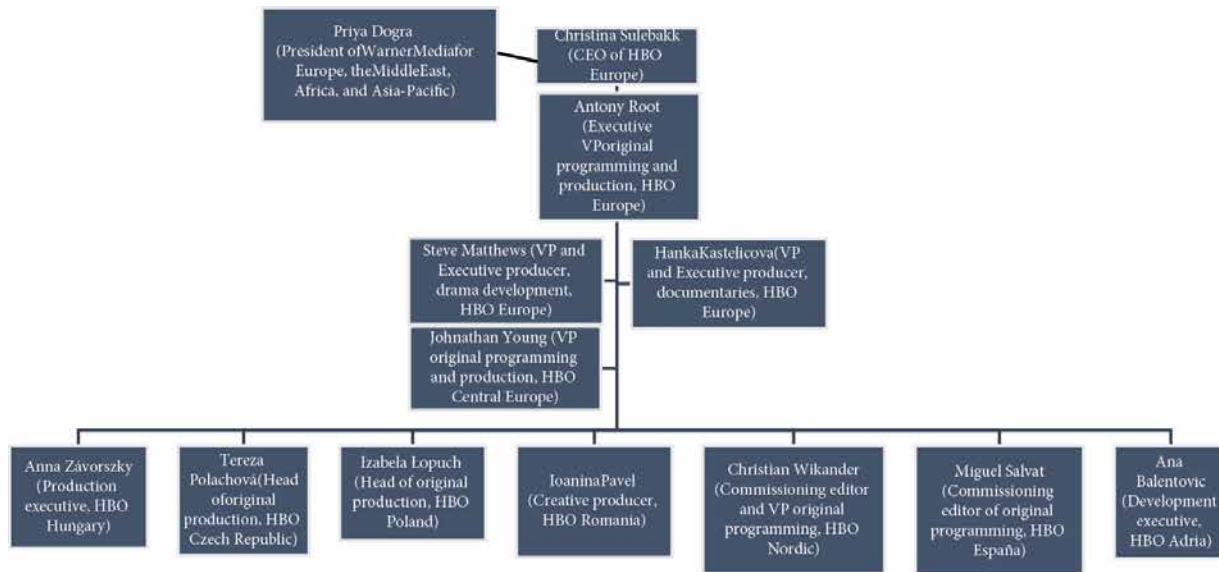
Priya Dogra (President ofWarnerMediafor Europe, theMiddleEast, Africa, and Asia-Pacific)

Christina Sulebakk (CEO of HBO Europe)

Antony Root (Executive VPoriginal programming and production, HBO Europe)

Steve Matthews (VP and Executive producer, drama development, HBO Europe)

HankaKastelicova(VP and Executive producer, documentaries, HBO Europe)

Johnathan Young (VP original programming and production, HBO Central Europe)

Anna Závorszky (Production executive, HBO Hungary)

Tereza Polachová(Head oforiginal production, HBO Czech Republic)

Izabela Łopuch (Head of original production, HBO Poland)

IoaninaPavel (Creative producer, HBO Romania)

Christian Wikander (Commissioning editor and VP original programming, HBO Nordic)

Miguel Salvat (Commissioning editor of original programming, HBO España)

Ana Balentovic (Development executive, HBO Adria)